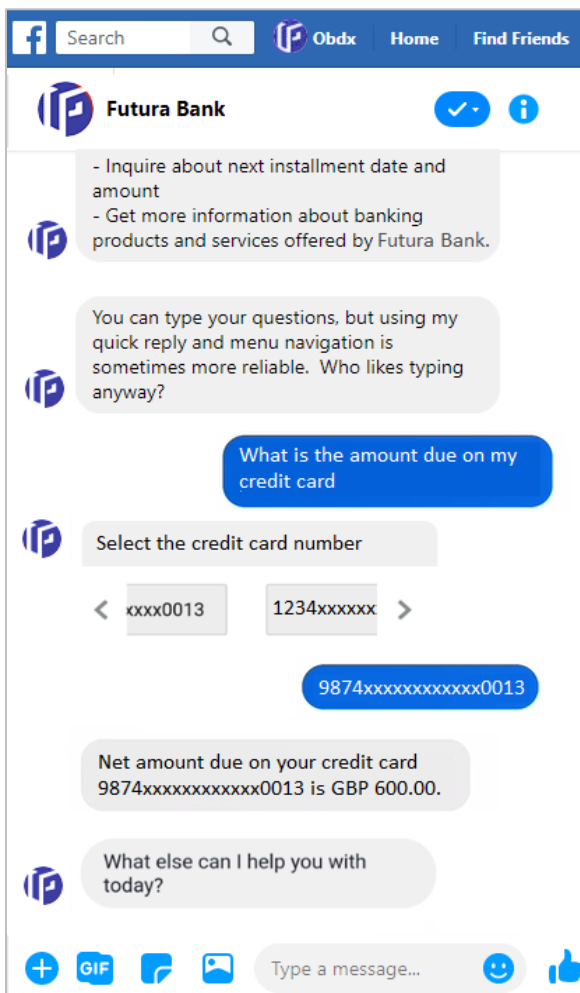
Search

Obdx

Home

Find Friends

Futura Bank

- Inquire about next installment date and amount
- Get more information about banking products and services offered by Futura Bank.

You can type your questions, but using my quick reply and menu navigation is sometimes more reliable. Who likes typing anyway?

What is the amount due on my credit card

Select the credit card number

xxxx0013

1234xxxxxx

9874xxxxxxxxxxxx0013

Net amount due on your credit card 9874xxxxxxxxxxxx0013 is GBP 600.00.

What else can I help you with today?

GIF

Type a message...